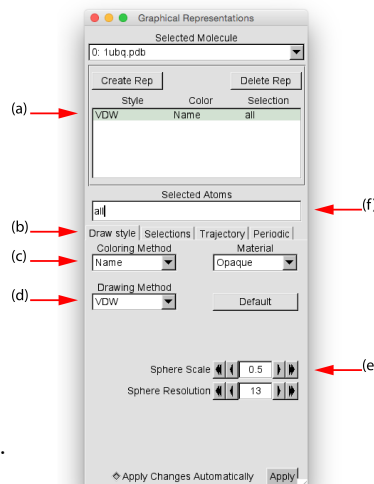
Graphical Representations

Selected Molecule

0: 1ubq.pdb

Create Rep

Delete Rep

| Style | Color | Selection |
|---|---|---|
| VDW | Name | all |

(a)

Selected Atoms

all

(f)

(b)

Draw style

Selections

Trajectory

Periodic

(c)

Coloring Method

Name

Material

Opaque

(d)

Drawing Method

VDW

Default

Sphere Scale

0.5

(e

Sphere Resolution

13

Apply Changes Automatically

Apply